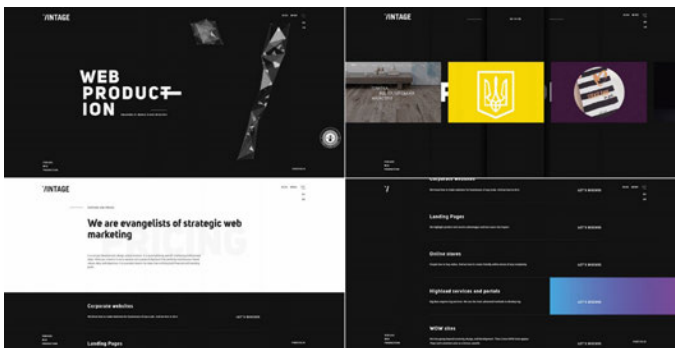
VINTAGE

WEB PRODUCTION

VINTAGE

VINTAGE

We are evangelists of strategic web marketing

PRICING

Corporate websites

LET'S DISCUSS

Landing Pages

Y

Corporate websites

LET'S DISCUSS

Landing Pages

LET'S DISCUSS

Online stores

LET'S DISCUSS

Highload services and portals

LET'S DISCUSS

WOW sites